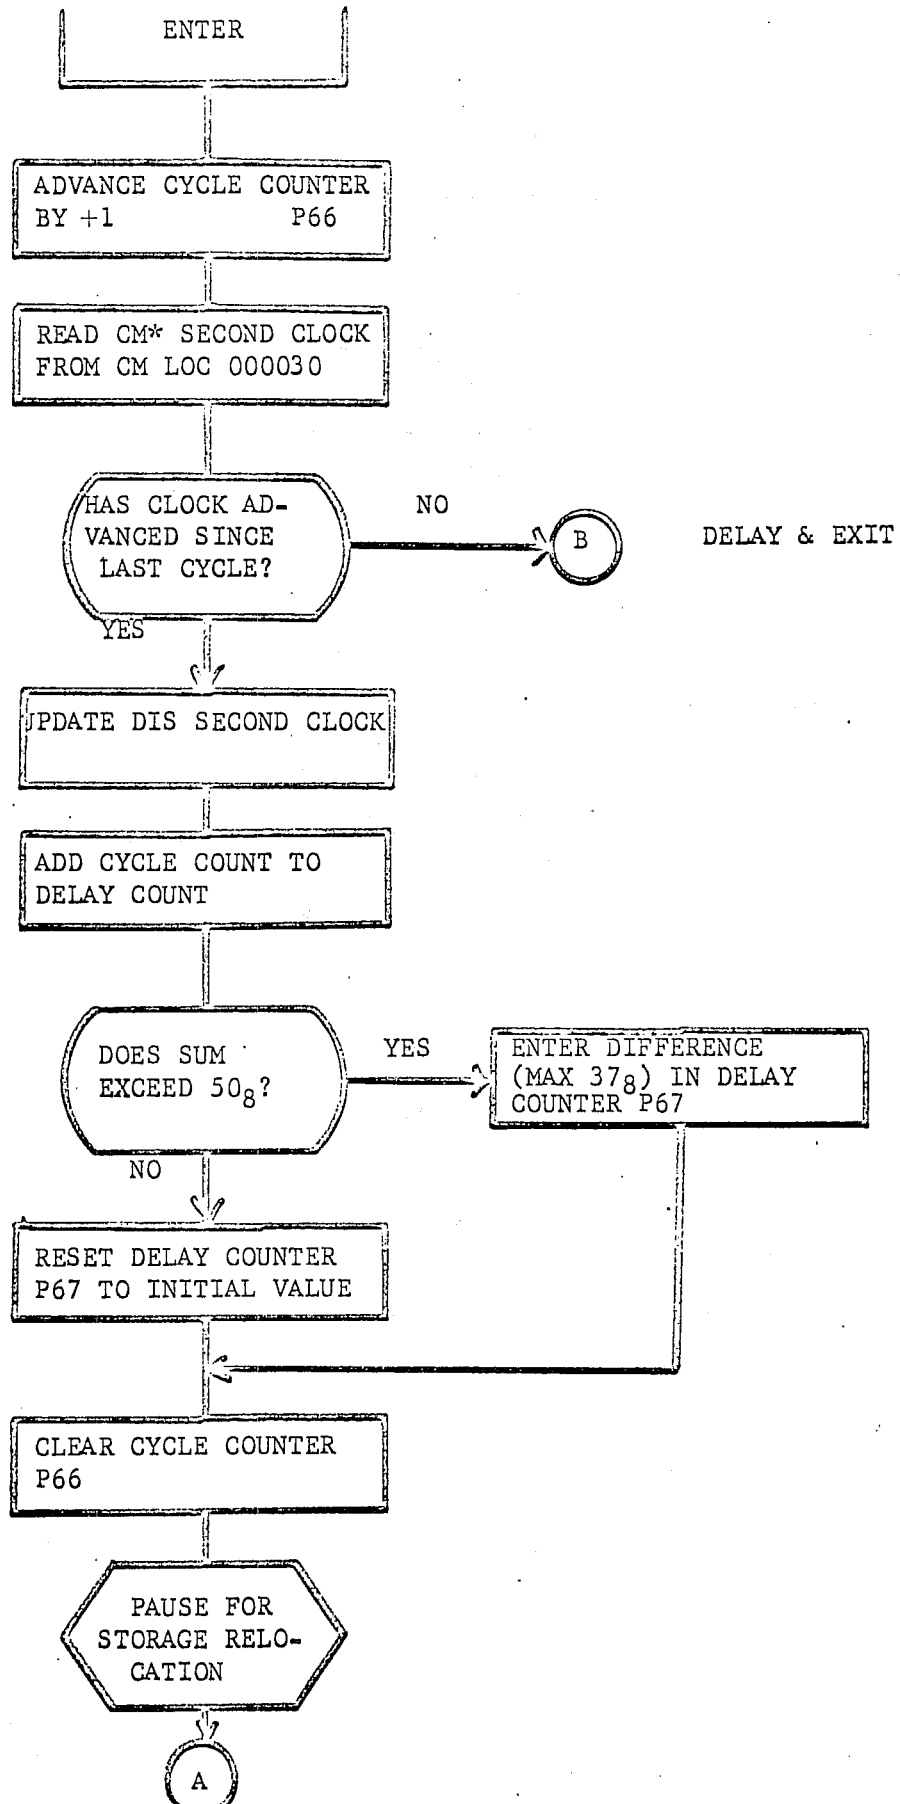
ENTER

ADVANCE CYCLE COUNTER BY +1 P66

READ CM* SECOND CLOCK FROM CM LOC 000030

HAS CLOCK ADVANCED SINCE LAST CYCLE?

NO

B

DELAY & EXIT

YES

JPDATE DIS SECOND CLOCK

ADD CYCLE COUNT TO DELAY COUNT

DOES SUM EXCEED $50_8$?

YES

ENTER DIFFERENCE (MAX $37_8$) IN DELAY COUNTER P67

NO

RESET DELAY COUNTER P67 TO INITIAL VALUE

CLEAR CYCLE COUNTER P66

PAUSE FOR STORAGE RELOCATION

A